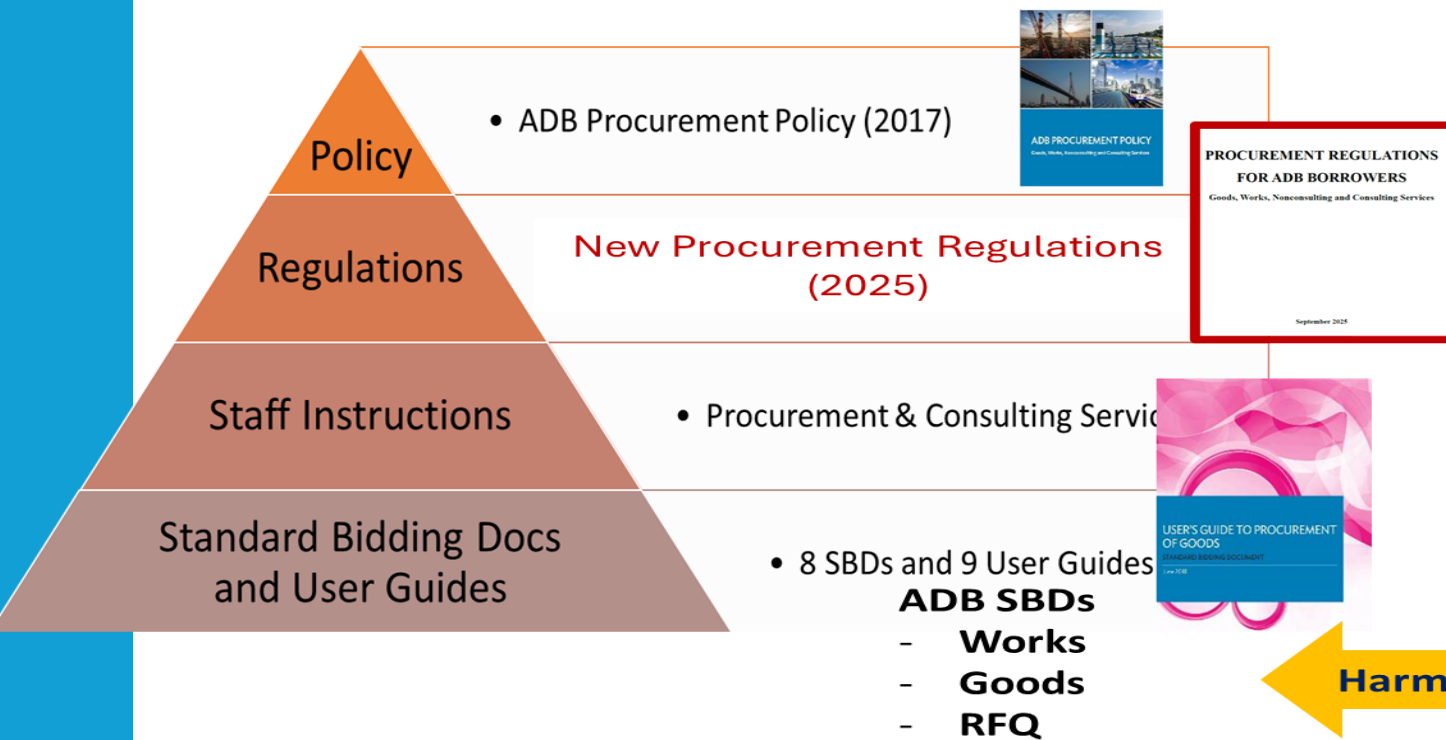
Policy

• ADB Procurement Policy (2017)

ADB PROCUREMENT POLICY
Goods, Works, Nonconsulting and Consulting Services

Regulations

New Procurement Regulations (2025)

PROCUREMENT REGULATIONS FOR ADB BORROWERS
Goods, Works, Nonconsulting and Consulting Services

September 2025

Staff Instructions

• Procurement & Consulting Servic

Standard Bidding Docs and User Guides

• 8 SBDs and 9 User Guides

USER'S GUIDE TO PROCUREMENT OF GOODS
STANDARD BIDDING DOCUMENT
June 2018

ADB SBDs
- Works
- Goods
- RFQ

Harm